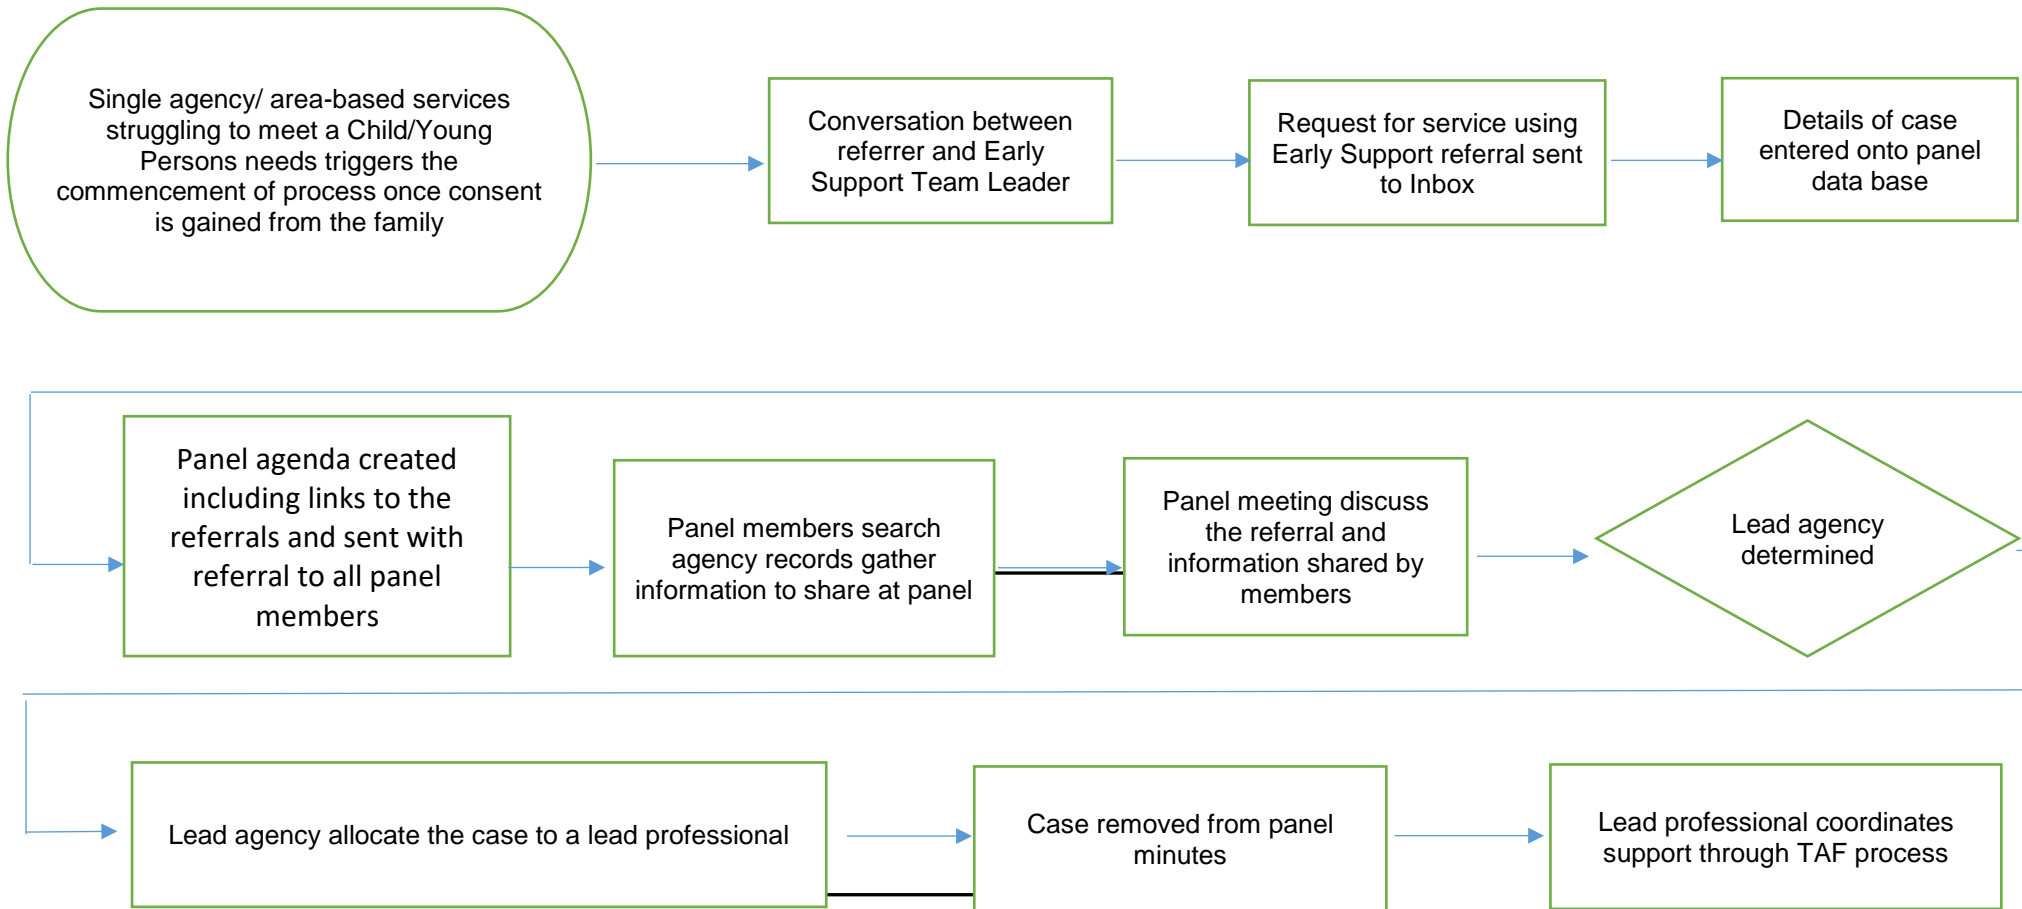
Single agency/ area-based services struggling to meet a Child/Young Persons needs triggers the commencement of process once consent is gained from the family

Conversation between referrer and Early Support Team Leader

Request for service using Early Support referral sent to Inbox

Details of case entered onto panel data base

Panel agenda created including links to the referrals and sent with referral to all panel members

Panel members search agency records gather information to share at panel

Panel meeting discuss the referral and information shared by members

Lead agency determined

Lead agency allocate the case to a lead professional

Case removed from panel minutes

Lead professional coordinates support through TAF process